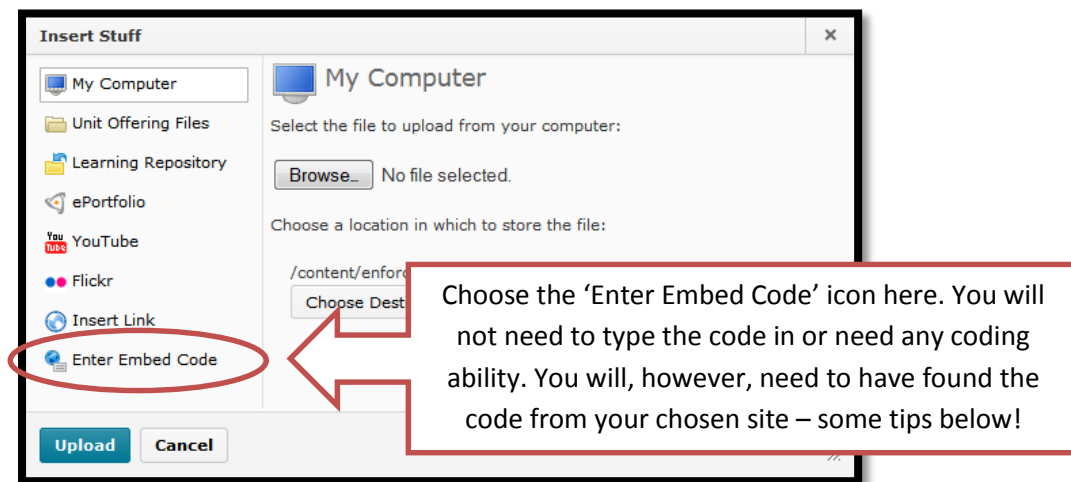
Insert Stuff

×

My Computer

Unit Offering Files

Learning Repository

ePortfolio

You Tube YouTube

Flickr

Insert Link

Enter Embed Code

My Computer

Select the file to upload from your computer:

Browse... No file selected.

Choose a location in which to store the file:

/content/enfor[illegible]

Choose Dest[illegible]

Choose the 'Enter Embed Code' icon here. You will not need to type the code in or need any coding ability. You will, however, need to have found the code from your chosen site – some tips below!

Upload Cancel